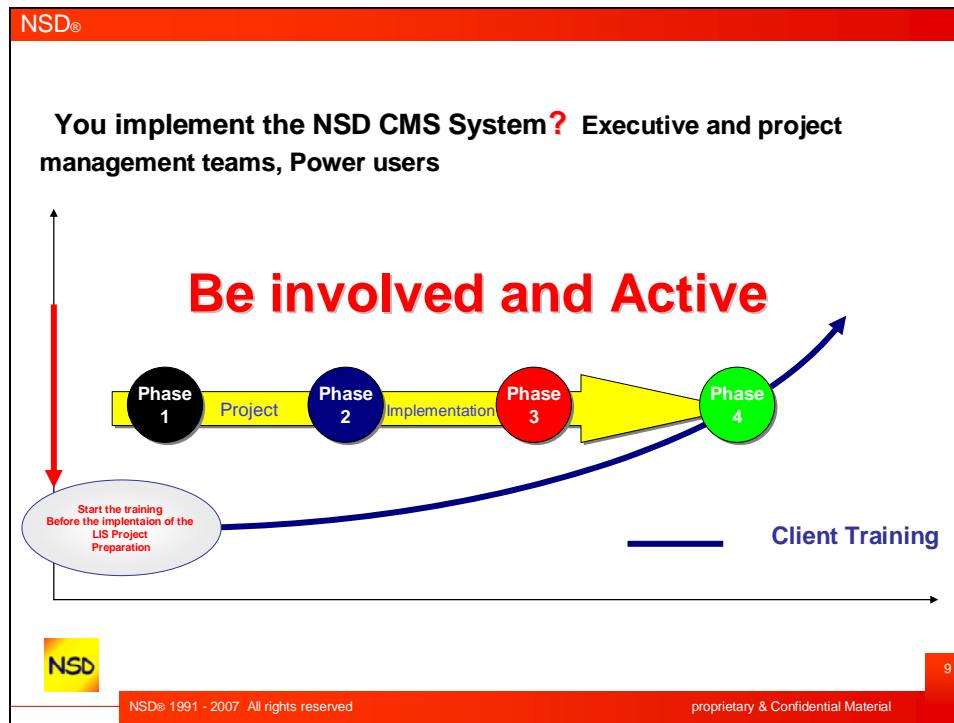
NSD®

You implement the NSD CMS System? Executive and project management teams, Power users

Be involved and Active

Phase 1

Project

Phase 2

Implementation

Phase 3

Phase 4

Start the training Before the implentaion of the LIS Project Preparation

Client Training

NSD

9

NSD® 1991 - 2007 All rights reserved

proprietary & Confidential Material